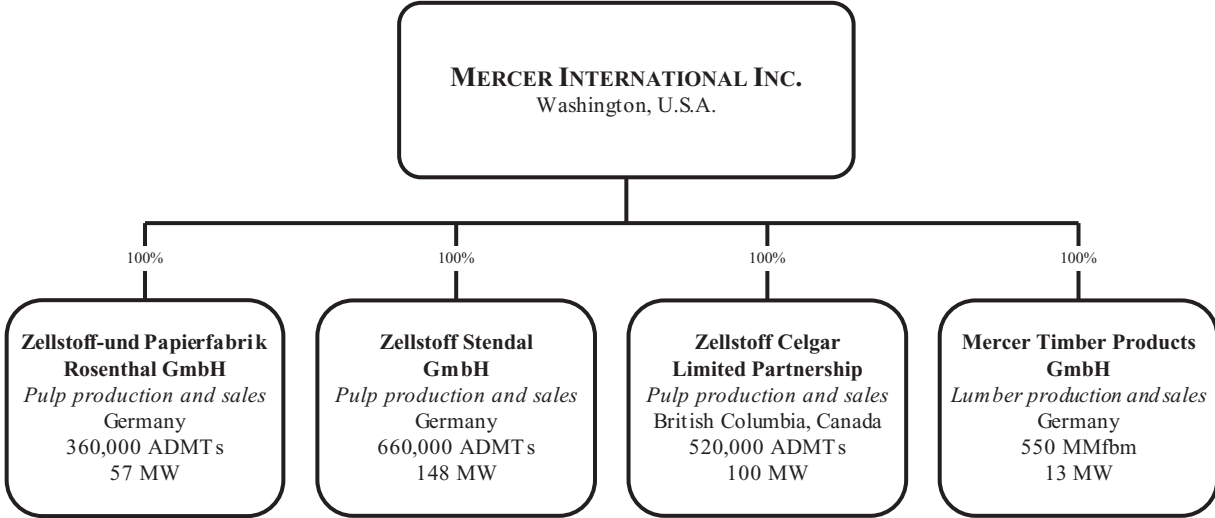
MERCER INTERNATIONAL INC.
Washington, U.S.A.

100%

100%

100%

100%

Zellstoff-und Papierfabrik Rosenthal GmbH
*Pulp production and sales*
Germany
360,000 ADMTs
57 MW

Zellstoff Stendal GmbH
*Pulp production and sales*
Germany
660,000 ADMTs
148 MW

Zellstoff Celgar Limited Partnership
*Pulp production and sales*
British Columbia, Canada
520,000 ADMTs
100 MW

Mercer Timber Products GmbH
*Lumber production and sales*
Germany
550 MMfbm
13 MW